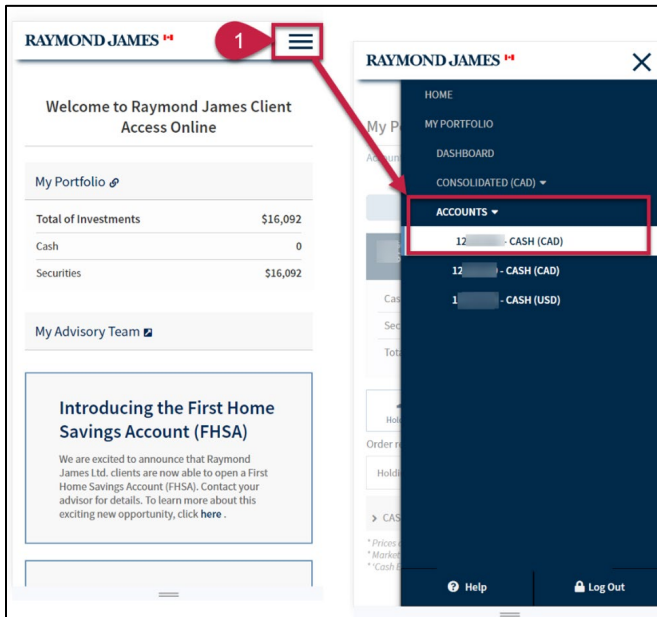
RAYMOND JAMES

1

Welcome to Raymond James Client Access Online

My Portfolio

| Total of Investments | $16,092 |
|---|---|
| Cash | 0 |
| Securities | $16,092 |

My Advisory Team

Introducing the First Home Savings Account (FHSA)

We are excited to announce that Raymond James Ltd. clients are now able to open a First Home Savings Account (FHSA). Contact your advisor for details. To learn more about this exciting new opportunity, click here .

RAYMOND JAMES

My Po

Accoun

Cas

Sec

Tota

Hol

Order r

Holdi

> CAS

* Prices
* Market
* 'Cash E

HOME

MY PORTFOLIO

DASHBOARD

CONSOLIDATED (CAD)

ACCOUNTS

12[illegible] - CASH (CAD)

12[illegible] - CASH (CAD)

1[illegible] - CASH (USD)

Help

Log Out